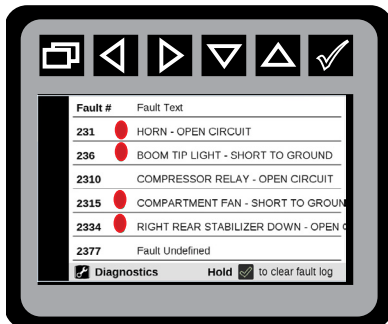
| Fault # | Fault Text |
|---|---|
| 231 | HORN - OPEN CIRCUIT |
| 236 | BOOM TIP LIGHT - SHORT TO GROUND |
| 2310 | COMPRESSOR RELAY - OPEN CIRCUIT |
| 2315 | COMPARTMENT FAN - SHORT TO GROUN |
| 2334 | RIGHT REAR STABILIZER DOWN - OPEN C |
| 2377 | Fault Undefined |

Diagnostics Hold to clear fault log